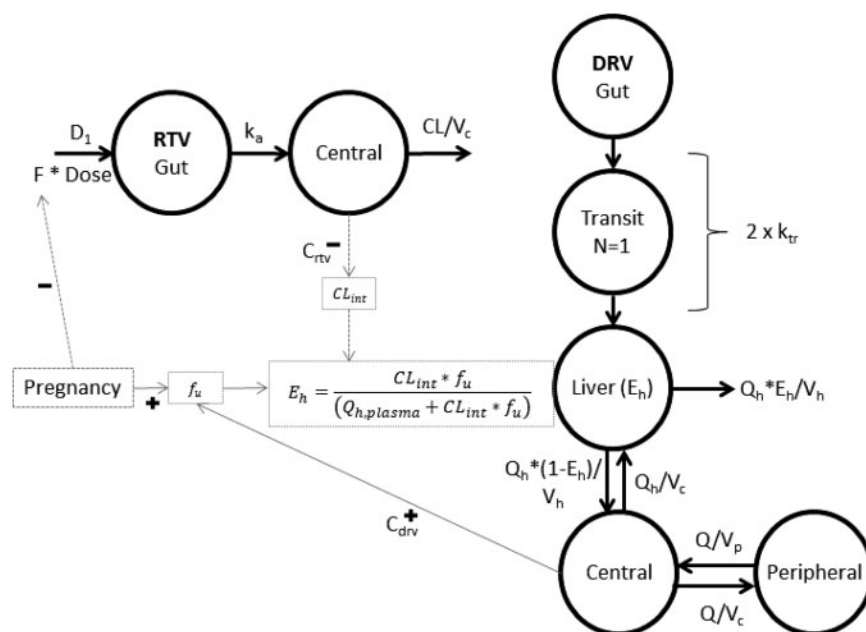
$D_1$
F * Dose

RTV
Gut

$k_a$

Central

CL/$V_c$

DRV
Gut

Transit
N=1

2 x $k_{tr}$

$C_{rtv}$ −

$CL_{int}$

−

Pregnancy

$f_u$

+

$E_h = \frac{CL_{int} * f_u}{(Q_{h,plasma} + CL_{int} * f_u)}$

Liver ($E_h$)

$Q_h$*$E_h$/$V_h$

$Q_h$*(1-$E_h$)/ $V_h$

$Q_h$/$V_c$

$C_{drv}$ +

Central

Q/$V_p$

Peripheral

Q/$V_c$